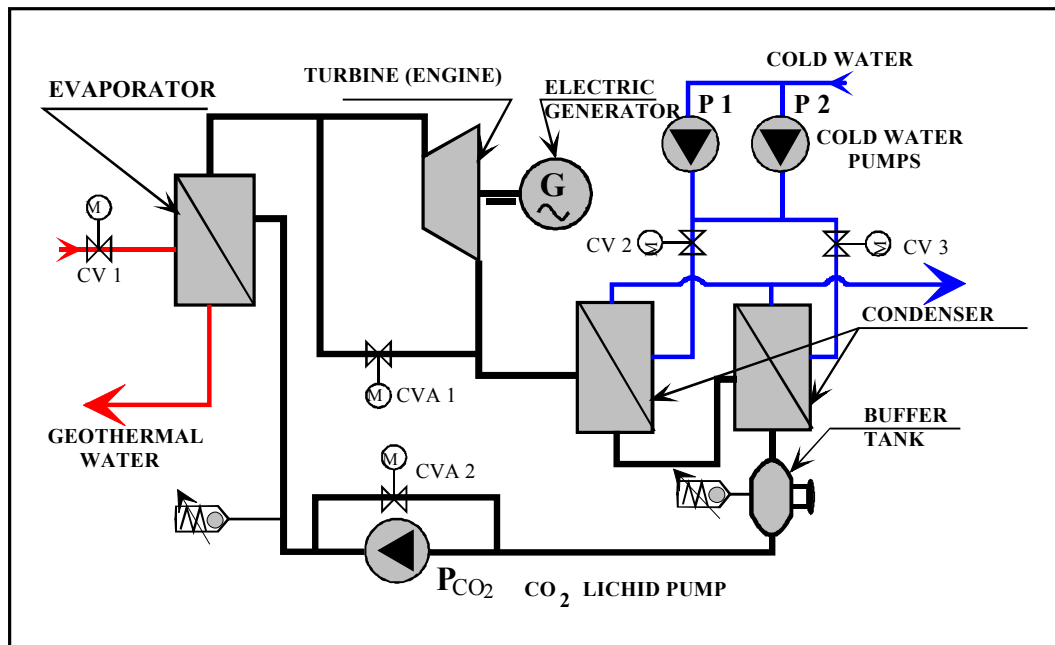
EVAPORATOR

TURBINE (ENGINE)

ELECTRIC GENERATOR

G

COLD WATER

P 1

P 2

COLD WATER PUMPS

M

CV 1

CV 2

CV 3

CONDENSER

M CVA 1

GEOTHERMAL WATER

BUFFER TANK

M

CVA 2

$P_{CO_2}$

$CO_2$ LICHID PUMP